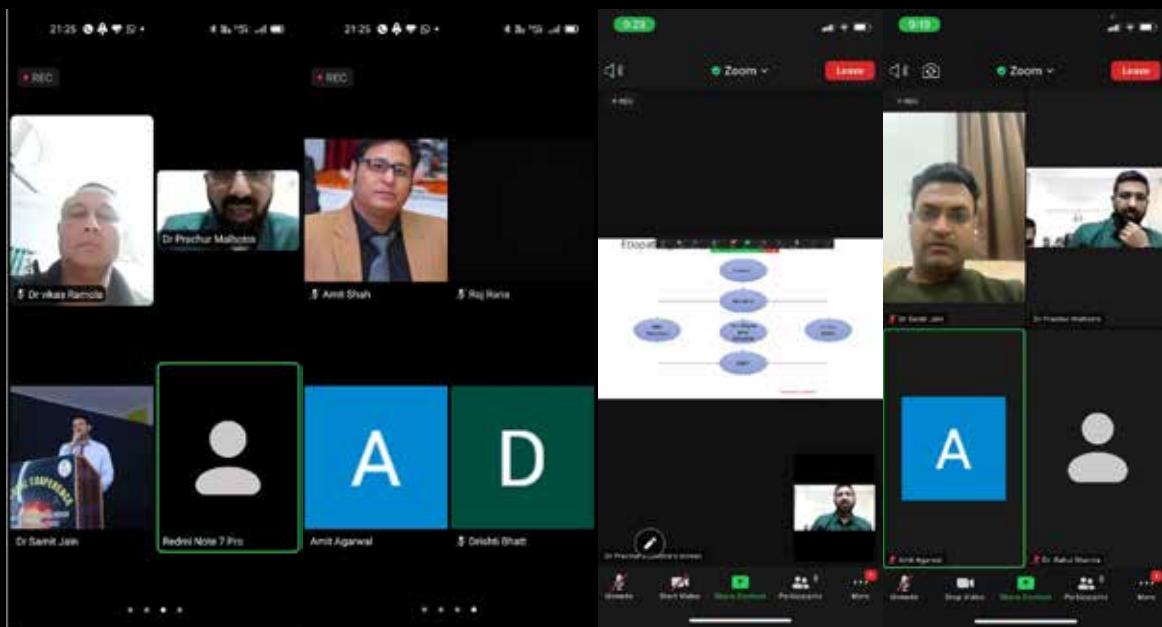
21:25

REC

Dr vikas Ramola

Dr Prachur Malhotra

Dr Samit Jain

Redmi Note 7 Pro

21:25

REC

Amit Shah

Raj Rana

A

Amit Agarwal

D

Drishti Bhatt

0:23

Zoom

Leave

REC

Etiquett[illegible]

Dr Prachur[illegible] screen

Unmute

Start Video

Share Content

Participants

More

0:13

Zoom

Leave

REC

Dr Samit Jain

Dr Prachur Malhotra

A

Amit Agarwal

Dr. Rahul Sharma

Unmute

Stop Video

Share Content

Participants

More